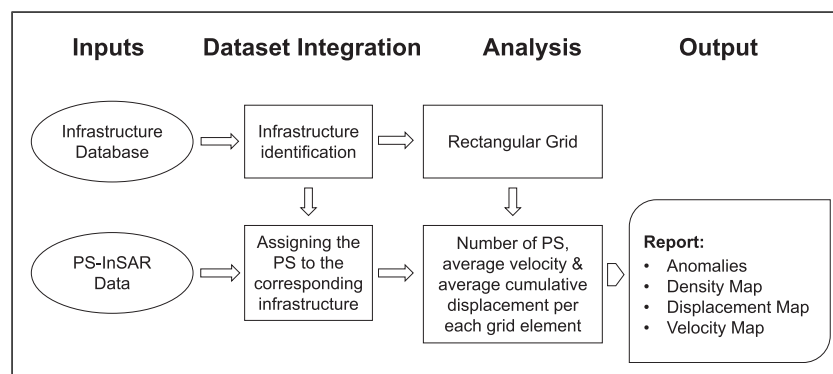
Inputs

Dataset Integration

Analysis

Output

Infrastructure Database

Infrastructure identification

Rectangular Grid

PS-InSAR Data

Assigning the PS to the corresponding infrastructure

Number of PS, average velocity & average cumulative displacement per each grid element

Report:
• Anomalies
• Density Map
• Displacement Map
• Velocity Map